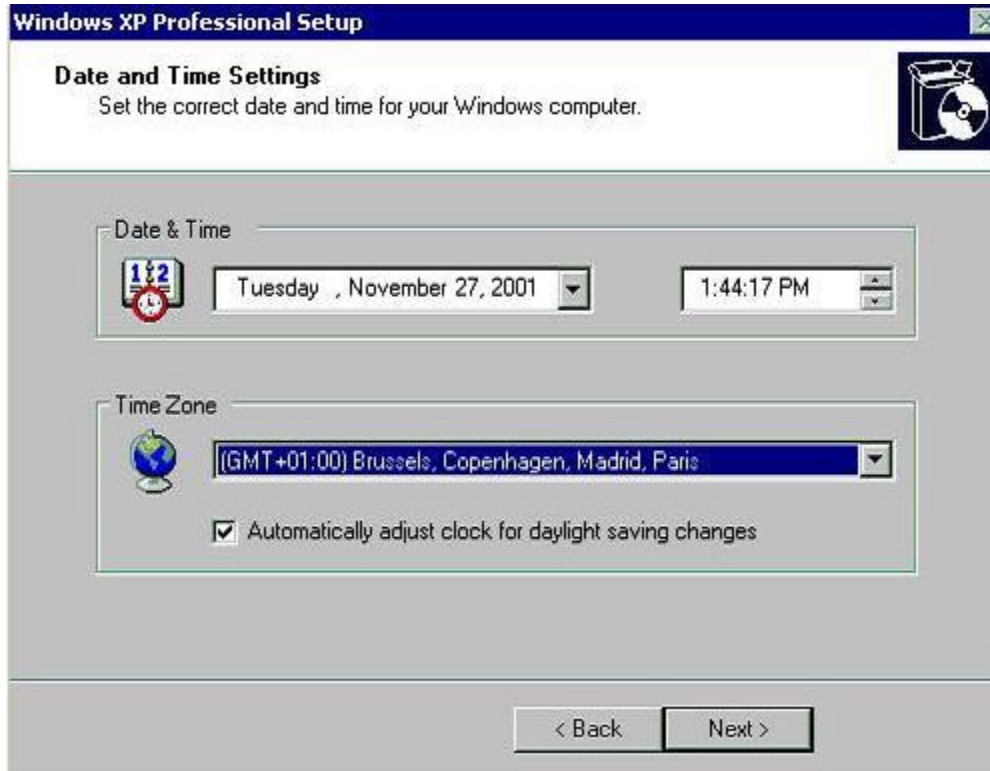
Windows XP Professional Setup

Date and Time Settings
Set the correct date and time for your Windows computer.

Date & Time

Tuesday , November 27, 2001

1:44:17 PM

Time Zone

(GMT+01:00) Brussels, Copenhagen, Madrid, Paris

Automatically adjust clock for daylight saving changes

< Back

Next >